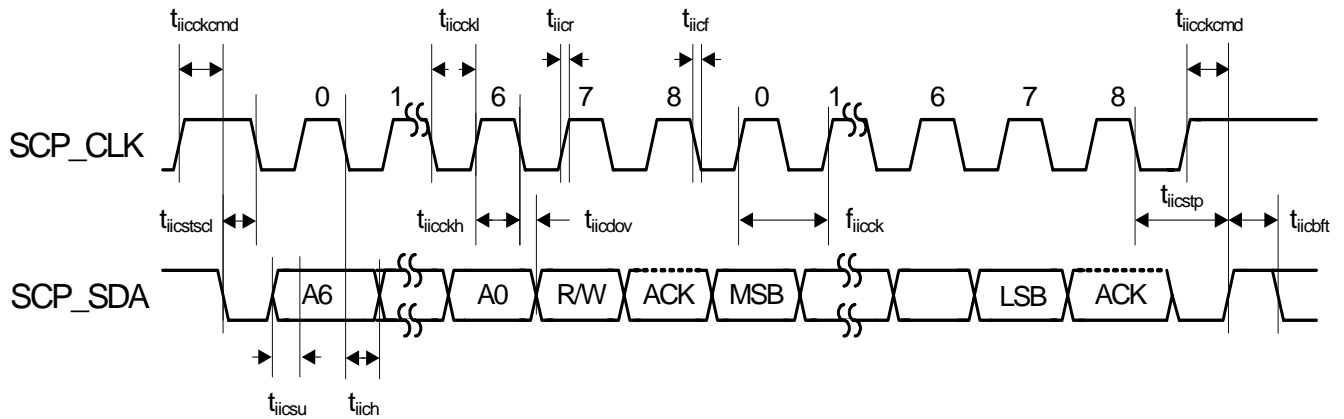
$t_{iicckcmd}$ $t_{iicckl}$ $t_{iicr}$ $t_{iicf}$ $t_{iicckcmd}$

0 1 6 7 8 0 1 6 7 8

SCP_CLK

$t_{iicstscl}$ $t_{iicckh}$ $t_{iicdov}$ $f_{iicck}$ $t_{iicstp}$ $t_{iicbft}$

SCP_SDA A6 A0 R/W ACK MSB LSB ACK

$t_{iicsu}$ $t_{iich}$